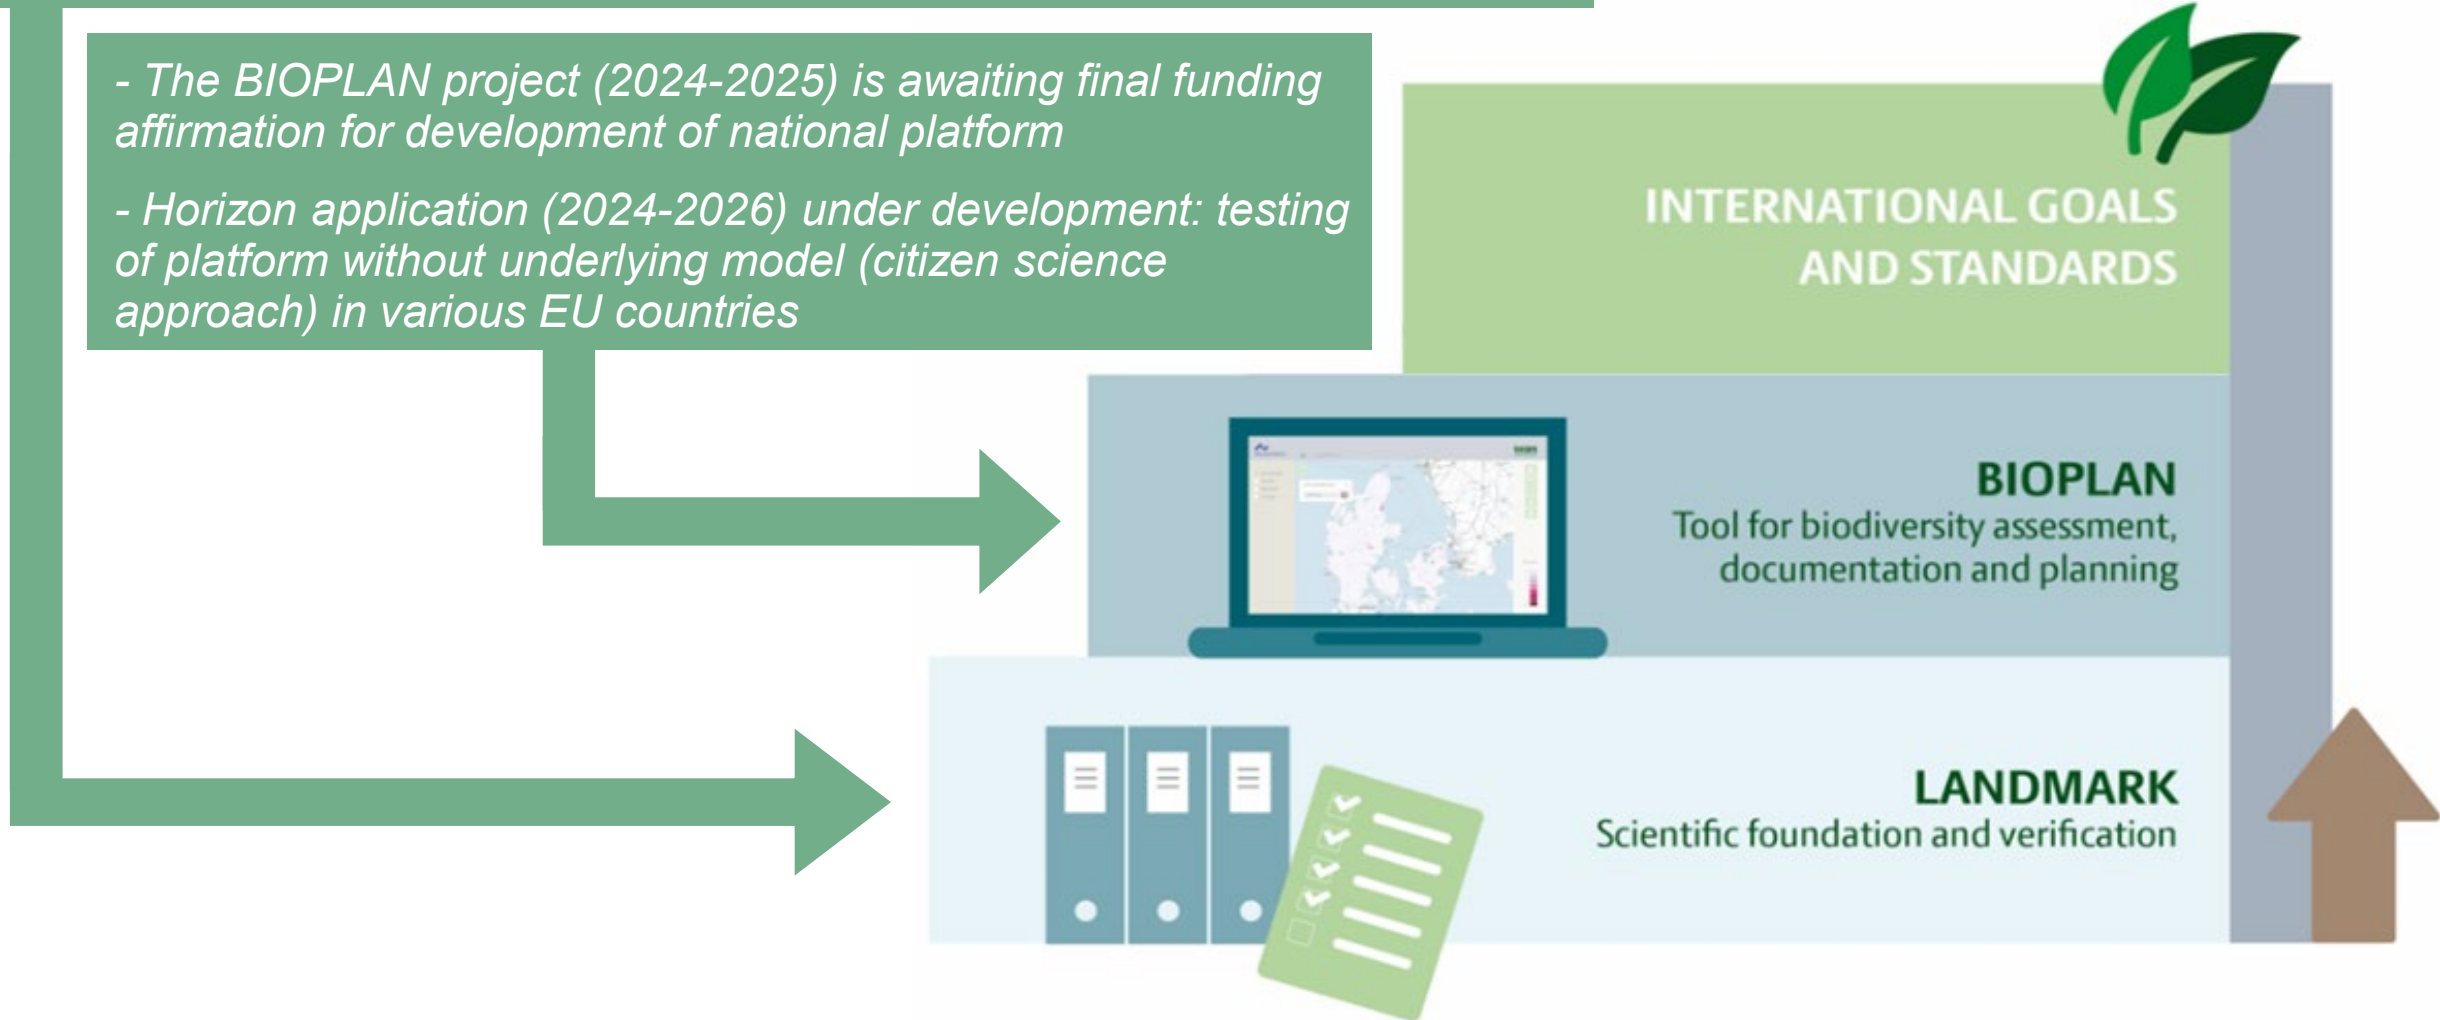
- The BIOPLAN project (2024-2025) is awaiting final funding affirmation for development of national platform

- Horizon application (2024-2026) under development: testing of platform without underlying model (citizen science approach) in various EU countries

INTERNATIONAL GOALS AND STANDARDS

BIOPLAN
Tool for biodiversity assessment, documentation and planning

LANDMARK
Scientific foundation and verification